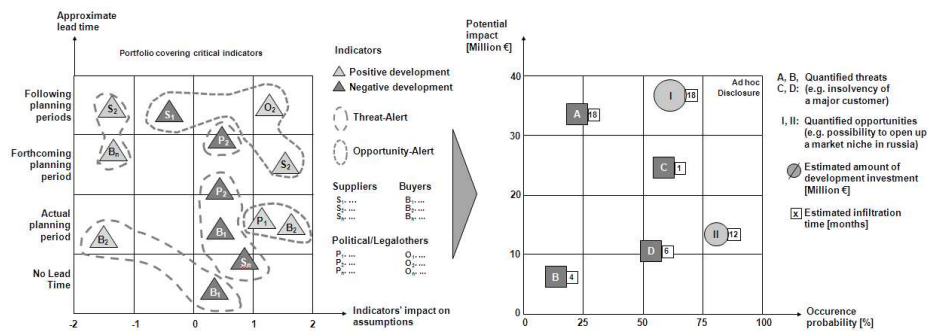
Approximate lead time

Portfolio covering critical indicators

Following planning periods

Forthcoming planning period

Actual planning period

No Lead Time

$S_2$ $S_1$ $O_2$ $B_n$ $P_2$ $S_2$ $P_2$ $B_1$ $P_1$ $B_2$ $B_2$ $S_n$ $B_1$

-2 -1 0 1 2

Indicators' impact on assumptions

Indicators

Positive development

Negative development

Threat-Alert

Opportunity-Alert

Suppliers
$S_1$, ...
$S_2$, ...
$S_n$, ...

Buyers
$B_1$, ...
$B_2$, ...
$B_n$, ...

Political/Legal
$P_1$, ...
$P_2$, ...
$P_n$, ...

others
$O_1$, ...
$O_2$, ...
$O_n$, ...

Potential impact [Million €]

40 30 20 10 0

Ad hoc Disclosure

I 18

A 18

C 1

II 12

D 6

B 4

0 25 50 75 100

Occurence probability [%]

A, B, C, D: Quantified threats (e.g. insolvency of a major customer)

I, II: Quantified opportunities (e.g. possibility to open up a market niche in russia)

Estimated amount of development investment [Million €]

x Estimated infiltration time [months]